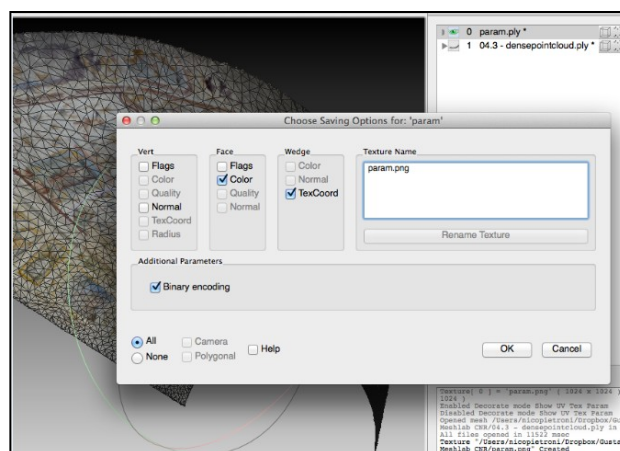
0 param.ply *
1 04.3 - densepointcloud.ply *

Choose Saving Options for: 'param'

Vert
Flags
Color
Quality
Normal
TexCoord
Radius

Face
Flags
Color
Quality
Normal

Wedge
Color
Normal
TexCoord

Texture Name
param.png

Rename Texture

Additional Parameters
Binary encoding

All
None
Camera
Polygonal
Help

OK
Cancel

Texture[ 0 ] = 'param.png' ( 1024 x 1024 ) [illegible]
1024 )
Enabled Decorate mode Show UV Tex Param
Disabled Decorate mode Show UV Tex Param
Opened mesh /Users/nicopietroni/Dropbox/Gu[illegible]
Meshlab CNR/04.3 - densepointcloud.ply in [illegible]
All files opened in 11522 msec
Texture "/Users/nicopietroni/Dropbox/Gust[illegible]
Meshlab CNR/param.png" Created